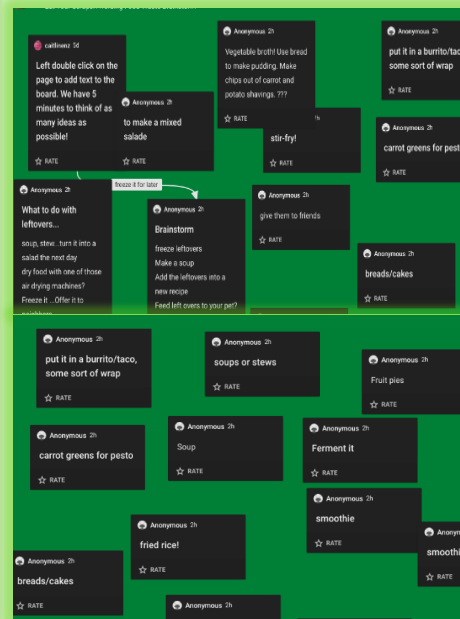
caitlinrz 5d
Left double click on the page to add text to the board. We have 5 minutes to think of as many ideas as possible!
RATE

Anonymous 2h
to make a mixed salade
RATE

Anonymous 2h
Vegetable broth! Use bread to make pudding. Make chips out of carrot and potato shavings. ???
RATE

stir-fry!
RATE

Anonymous 2h
put it in a burrito/taco, some sort of wrap
RATE

Anonymous 2h
carrot greens for pesto
RATE

Anonymous 2h
What to do with leftovers...
soup, stew...turn it into a salad the next day
dry food with one of those air drying machines?
Freeze it ...Offer it to

freeze it for later

Anonymous 2h
Brainstorm
freeze leftovers
Make a soup
Add the leftovers into a new recipe
Feed left overs to your pet?

Anonymous 2h
give them to friends
RATE

Anonymous 2h
breads/cakes
RATE

Anonymous 2h
put it in a burrito/taco, some sort of wrap
RATE

Anonymous 2h
soups or stews
RATE

Anonymous 2h
Fruit pies
RATE

Anonymous 2h
carrot greens for pesto
RATE

Anonymous 2h
Soup
RATE

Anonymous 2h
Ferment it
RATE

Anonymous 2h
smoothie
RATE

Anonymous
smoothi
RATE

Anonymous 2h
fried rice!
RATE

Anonymous 2h
breads/cakes
RATE

Anonymous 2h